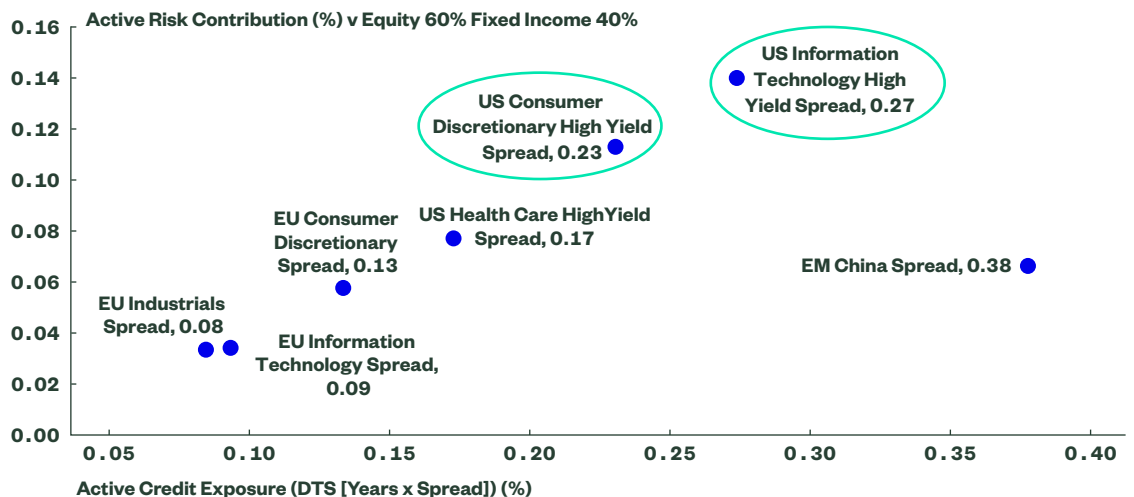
Active Risk Contribution (%) v Equity 60% Fixed Income 40%

0.16
0.14
0.12
0.10
0.08
0.06
0.04
0.02
0.00

US Information Technology High Yield Spread, 0.27

US Consumer Discretionary High Yield Spread, 0.23

EU Consumer Discretionary Spread, 0.13

US Health Care HighYield Spread, 0.17

EM China Spread, 0.38

EU Industrials Spread, 0.08

EU Information Technology Spread, 0.09

0.05
0.10
0.15
0.20
0.25
0.30
0.35
0.40

Active Credit Exposure (DTS [Years x Spread]) (%)